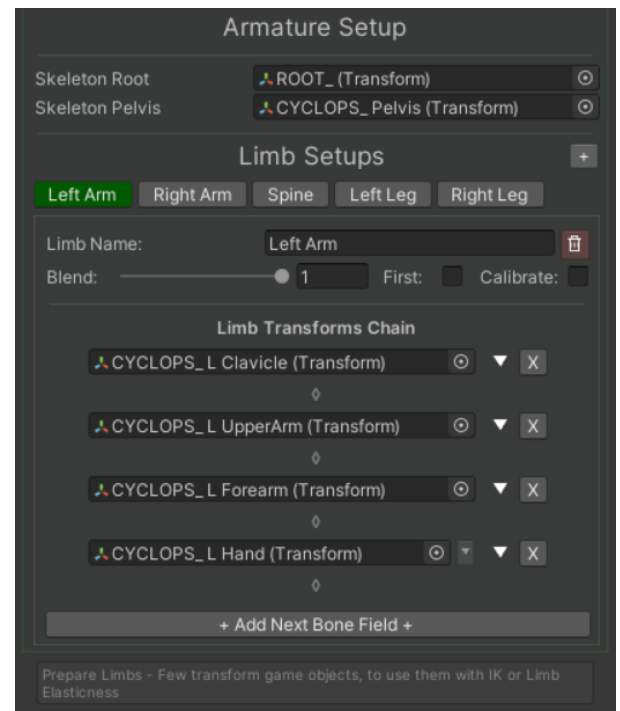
Armature Setup

Skeleton Root ROOT_ (Transform)
Skeleton Pelvis CYCLOPS_ Pelvis (Transform)

Limb Setups +

Left Arm Right Arm Spine Left Leg Right Leg

Limb Name: Left Arm
Blend: 1 First: Calibrate:

Limb Transforms Chain

CYCLOPS_ L Clavicle (Transform) X
CYCLOPS_ L UpperArm (Transform) X
CYCLOPS_ L Forearm (Transform) X
CYCLOPS_ L Hand (Transform) X

+ Add Next Bone Field +

Prepare Limbs - Few transform game objects, to use them with IK or Limb Elasticness